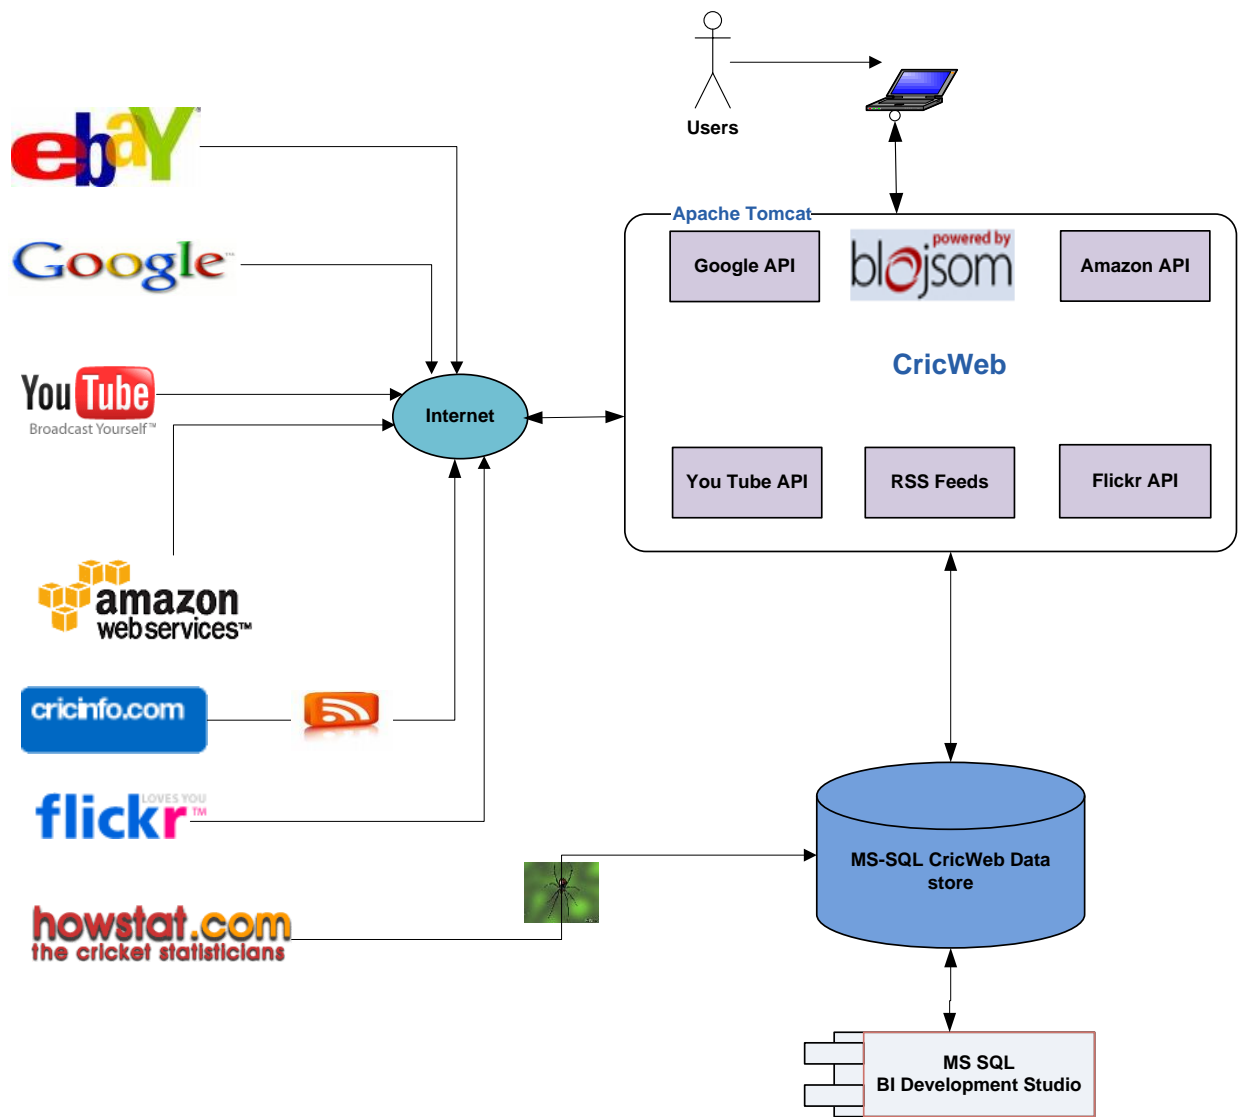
Users

ebay

Google

YouTube
Broadcast Yourself™

amazon webservices™

cricinfo.com

flickr LOVES YOU ™

howstat.com
the cricket statisticians

Internet

Apache Tomcat

Google API

powered by blojsom

Amazon API

CricWeb

You Tube API

RSS Feeds

Flickr API

MS-SQL CricWeb Data store

MS SQL
BI Development Studio